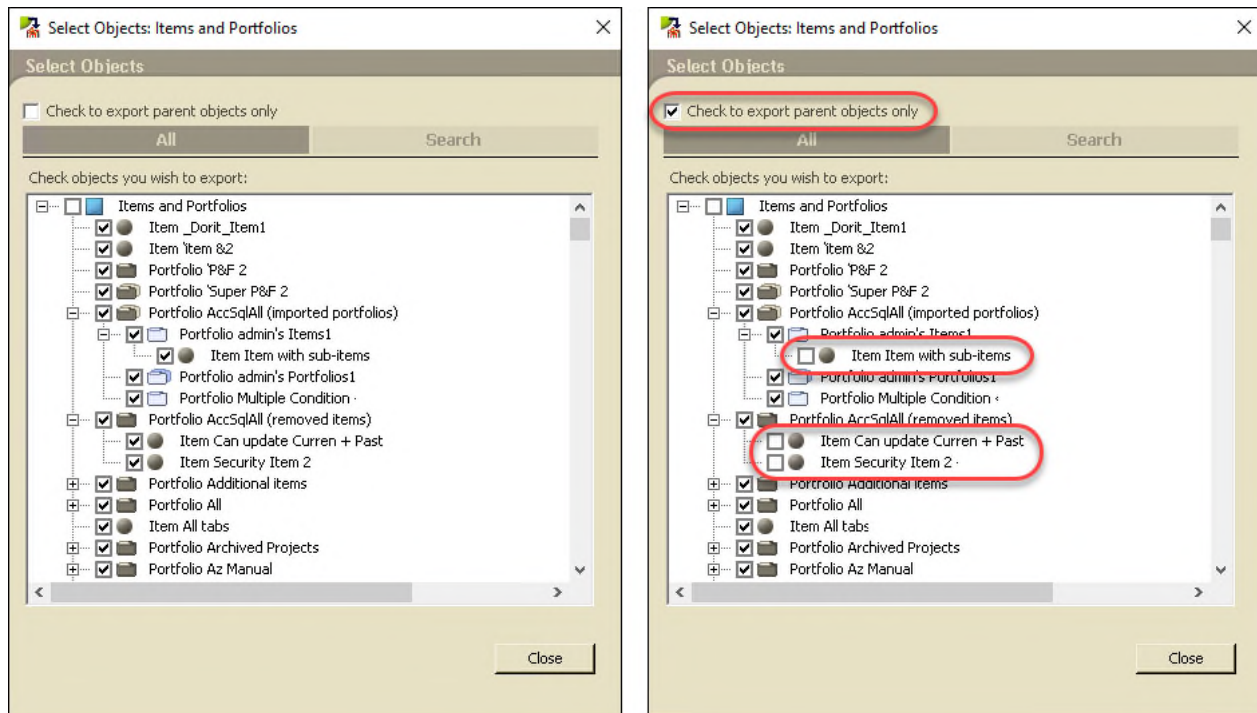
Select Objects: Items and Portfolios

Select Objects

Check to export parent objects only

All

Search

Check objects you wish to export:

Items and Portfolios
Item _Dorit_Item1
Item 'item &2
Portfolio 'P&F 2
Portfolio 'Super P&F 2
Portfolio AccSqlAll (imported portfolios)
Portfolio admin's Items1
Item Item with sub-items
Portfolio admin's Portfolios1
Portfolio Multiple Condition ·
Portfolio AccSqlAll (removed items)
Item Can update Curren + Past
Item Security Item 2
Portfolio Additional items
Portfolio All
Item All tabs
Portfolio Archived Projects
Portfolio Az Manual

Close

Select Objects: Items and Portfolios

Select Objects

Check to export parent objects only

All

Search

Check objects you wish to export:

Items and Portfolios
Item _Dorit_Item1
Item 'item &2
Portfolio 'P&F 2
Portfolio 'Super P&F 2
Portfolio AccSqlAll (imported portfolios)
Portfolio admin's Items1
Item Item with sub-items
Portfolio admin's Portfolios1
Portfolio Multiple Condition ‹
Portfolio AccSqlAll (removed items)
Item Can update Curren + Past
Item Security Item 2 ·
Portfolio Additional items
Portfolio All
Item All tabs
Portfolio Archived Projects
Portfolio Az Manual

Close